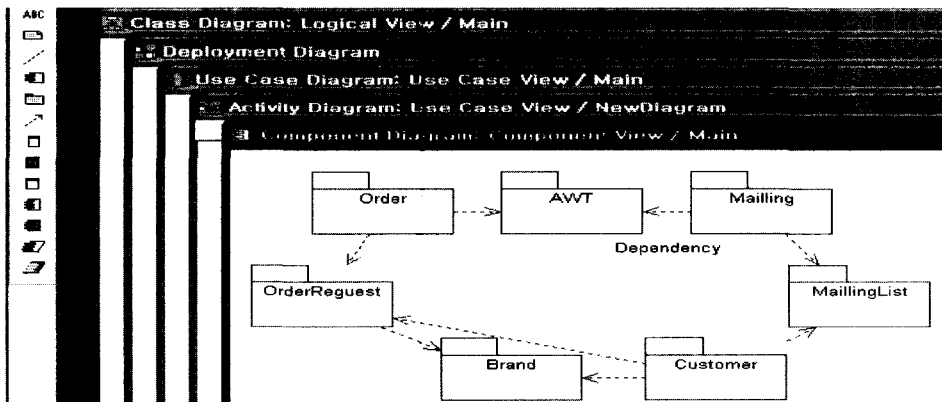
ABC

Class Diagram: Logical View / Main

Deployment Diagram

Use Case Diagram: Use Case View / Main

Activity Diagram: Use Case View / NewDiagram

Component Diagram: Component View / Main

Order

AWT

Mailling

Dependency

OrderReguest

MaillingList

Brand

Customer